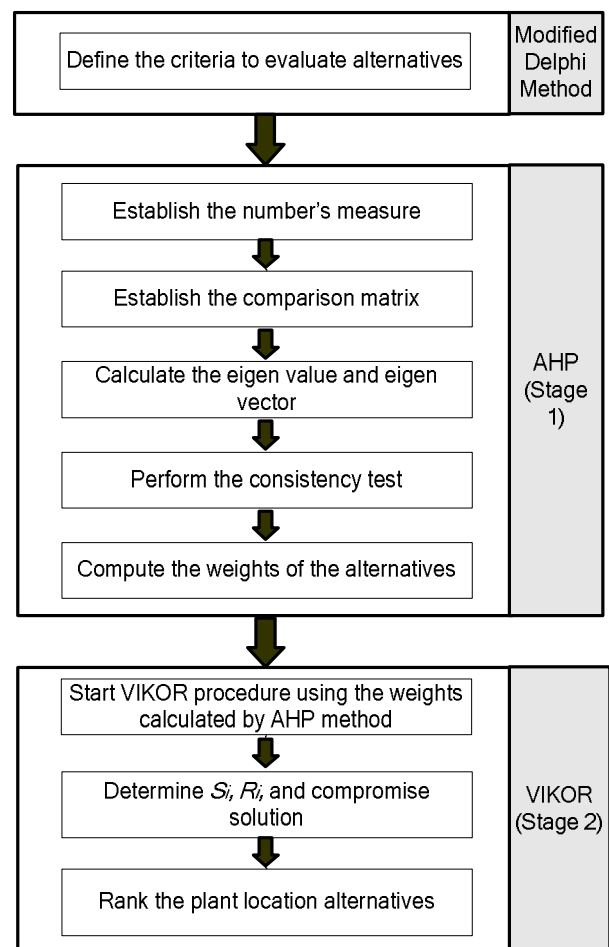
Define the criteria to evaluate alternatives

Modified Delphi Method

Establish the number's measure

Establish the comparison matrix

Calculate the eigen value and eigen vector

Perform the consistency test

Compute the weights of the alternatives

AHP (Stage 1)

Start VIKOR procedure using the weights calculated by AHP method

Determine $S_i$, $R_i$, and compromise solution

Rank the plant location alternatives

VIKOR (Stage 2)